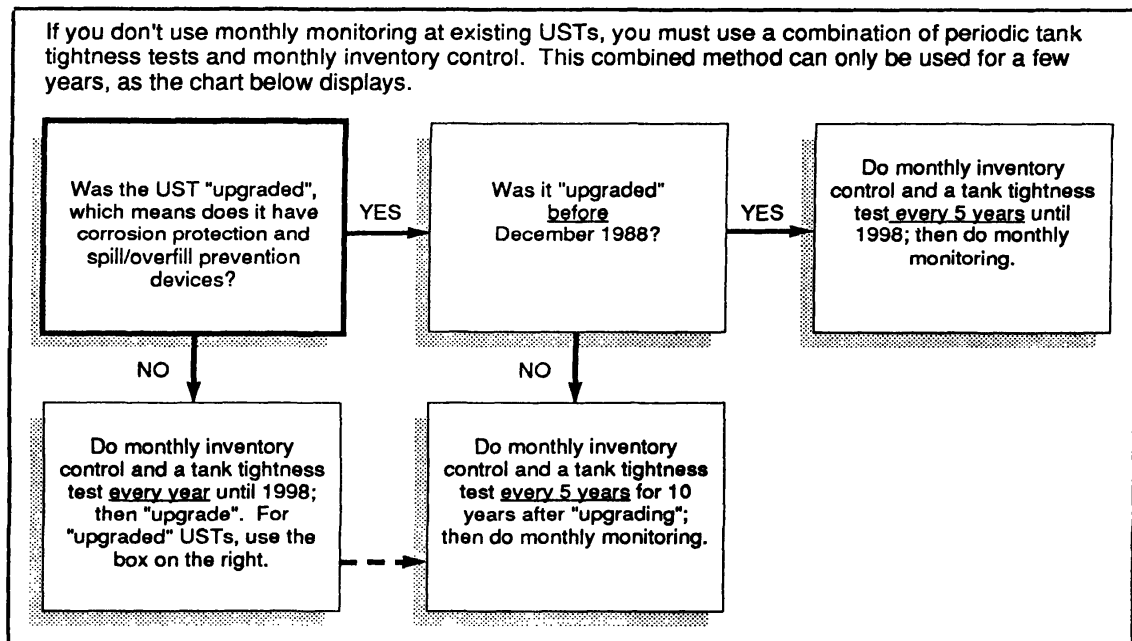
If you don't use monthly monitoring at existing USTs, you must use a combination of periodic tank tightness tests and monthly inventory control. This combined method can only be used for a few years, as the chart below displays.

Was the UST "upgraded", which means does it have corrosion protection and spill/overfill prevention devices?

YES

Was it "upgraded" before December 1988?

YES

Do monthly inventory control and a tank tightness test every 5 years until 1998; then do monthly monitoring.

NO

NO

Do monthly inventory control and a tank tightness test every year until 1998; then "upgrade". For "upgraded" USTs, use the box on the right.

Do monthly inventory control and a tank tightness test every 5 years for 10 years after "upgrading"; then do monthly monitoring.